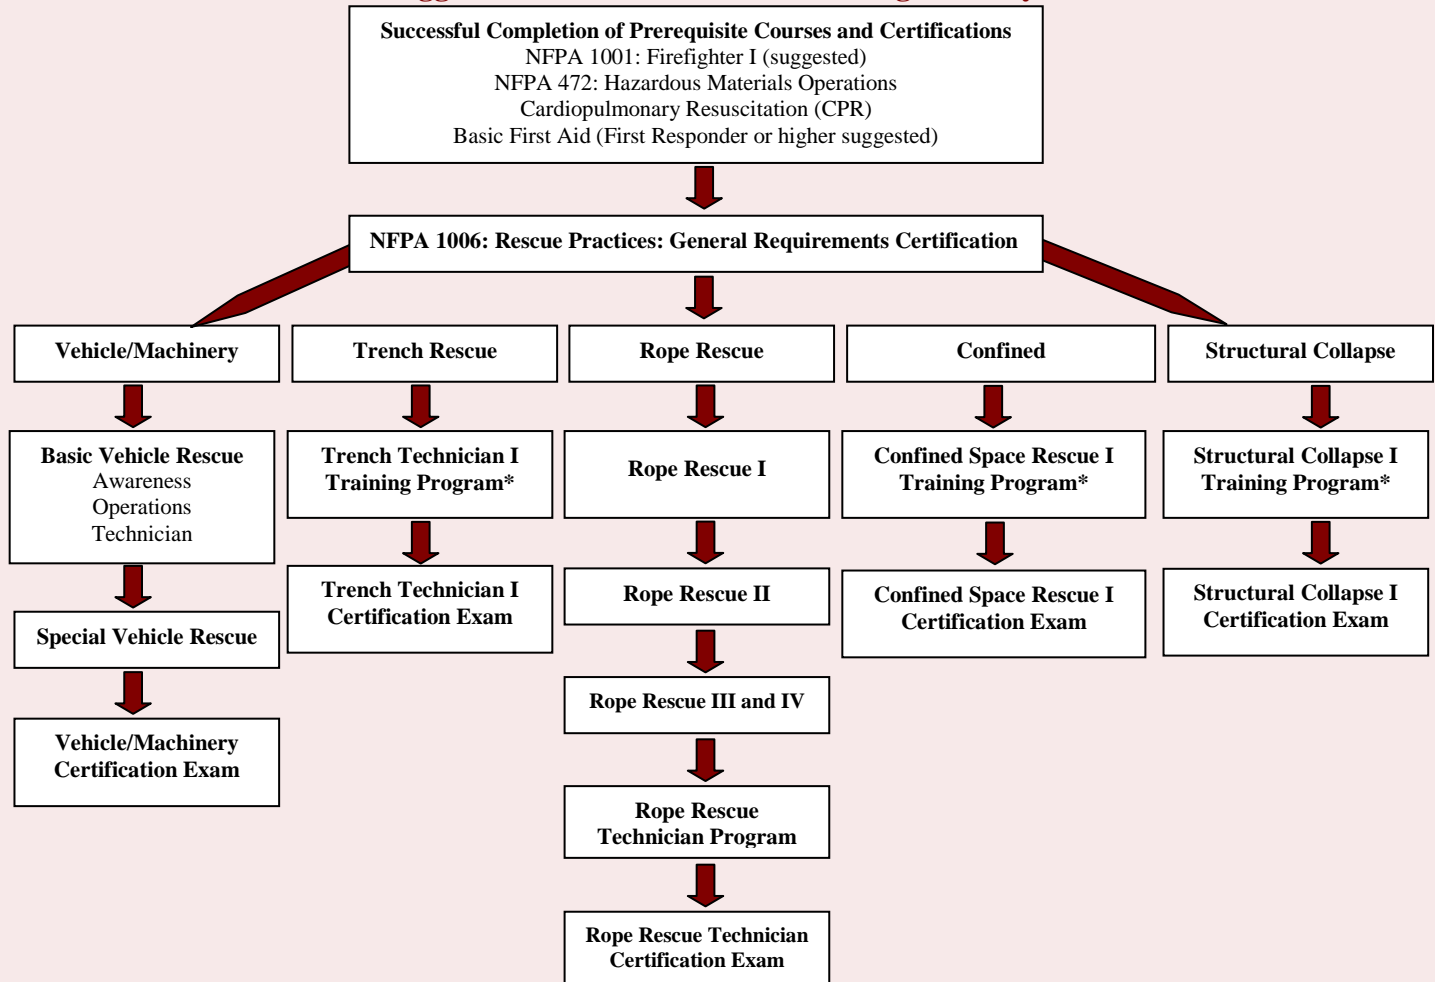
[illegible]

Successful Completion of Prerequisite Courses and Certifications
NFPA 1001: Firefighter I (suggested)
NFPA 472: Hazardous Materials Operations
Cardiopulmonary Resuscitation (CPR)
Basic First Aid (First Responder or higher suggested)

NFPA 1006: Rescue Practices: General Requirements Certification

Vehicle/Machinery

Basic Vehicle Rescue
Awareness
Operations
Technician

Special Vehicle Rescue

Vehicle/Machinery Certification Exam

Trench Rescue

Trench Technician I Training Program*

Trench Technician I Certification Exam

Rope Rescue

Rope Rescue I

Rope Rescue II

Rope Rescue III and IV

Rope Rescue Technician Program

Rope Rescue Technician Certification Exam

Confined

Confined Space Rescue I Training Program*

Confined Space Rescue I Certification Exam

Structural Collapse

Structural Collapse I Training Program*

Structural Collapse I Certification Exam